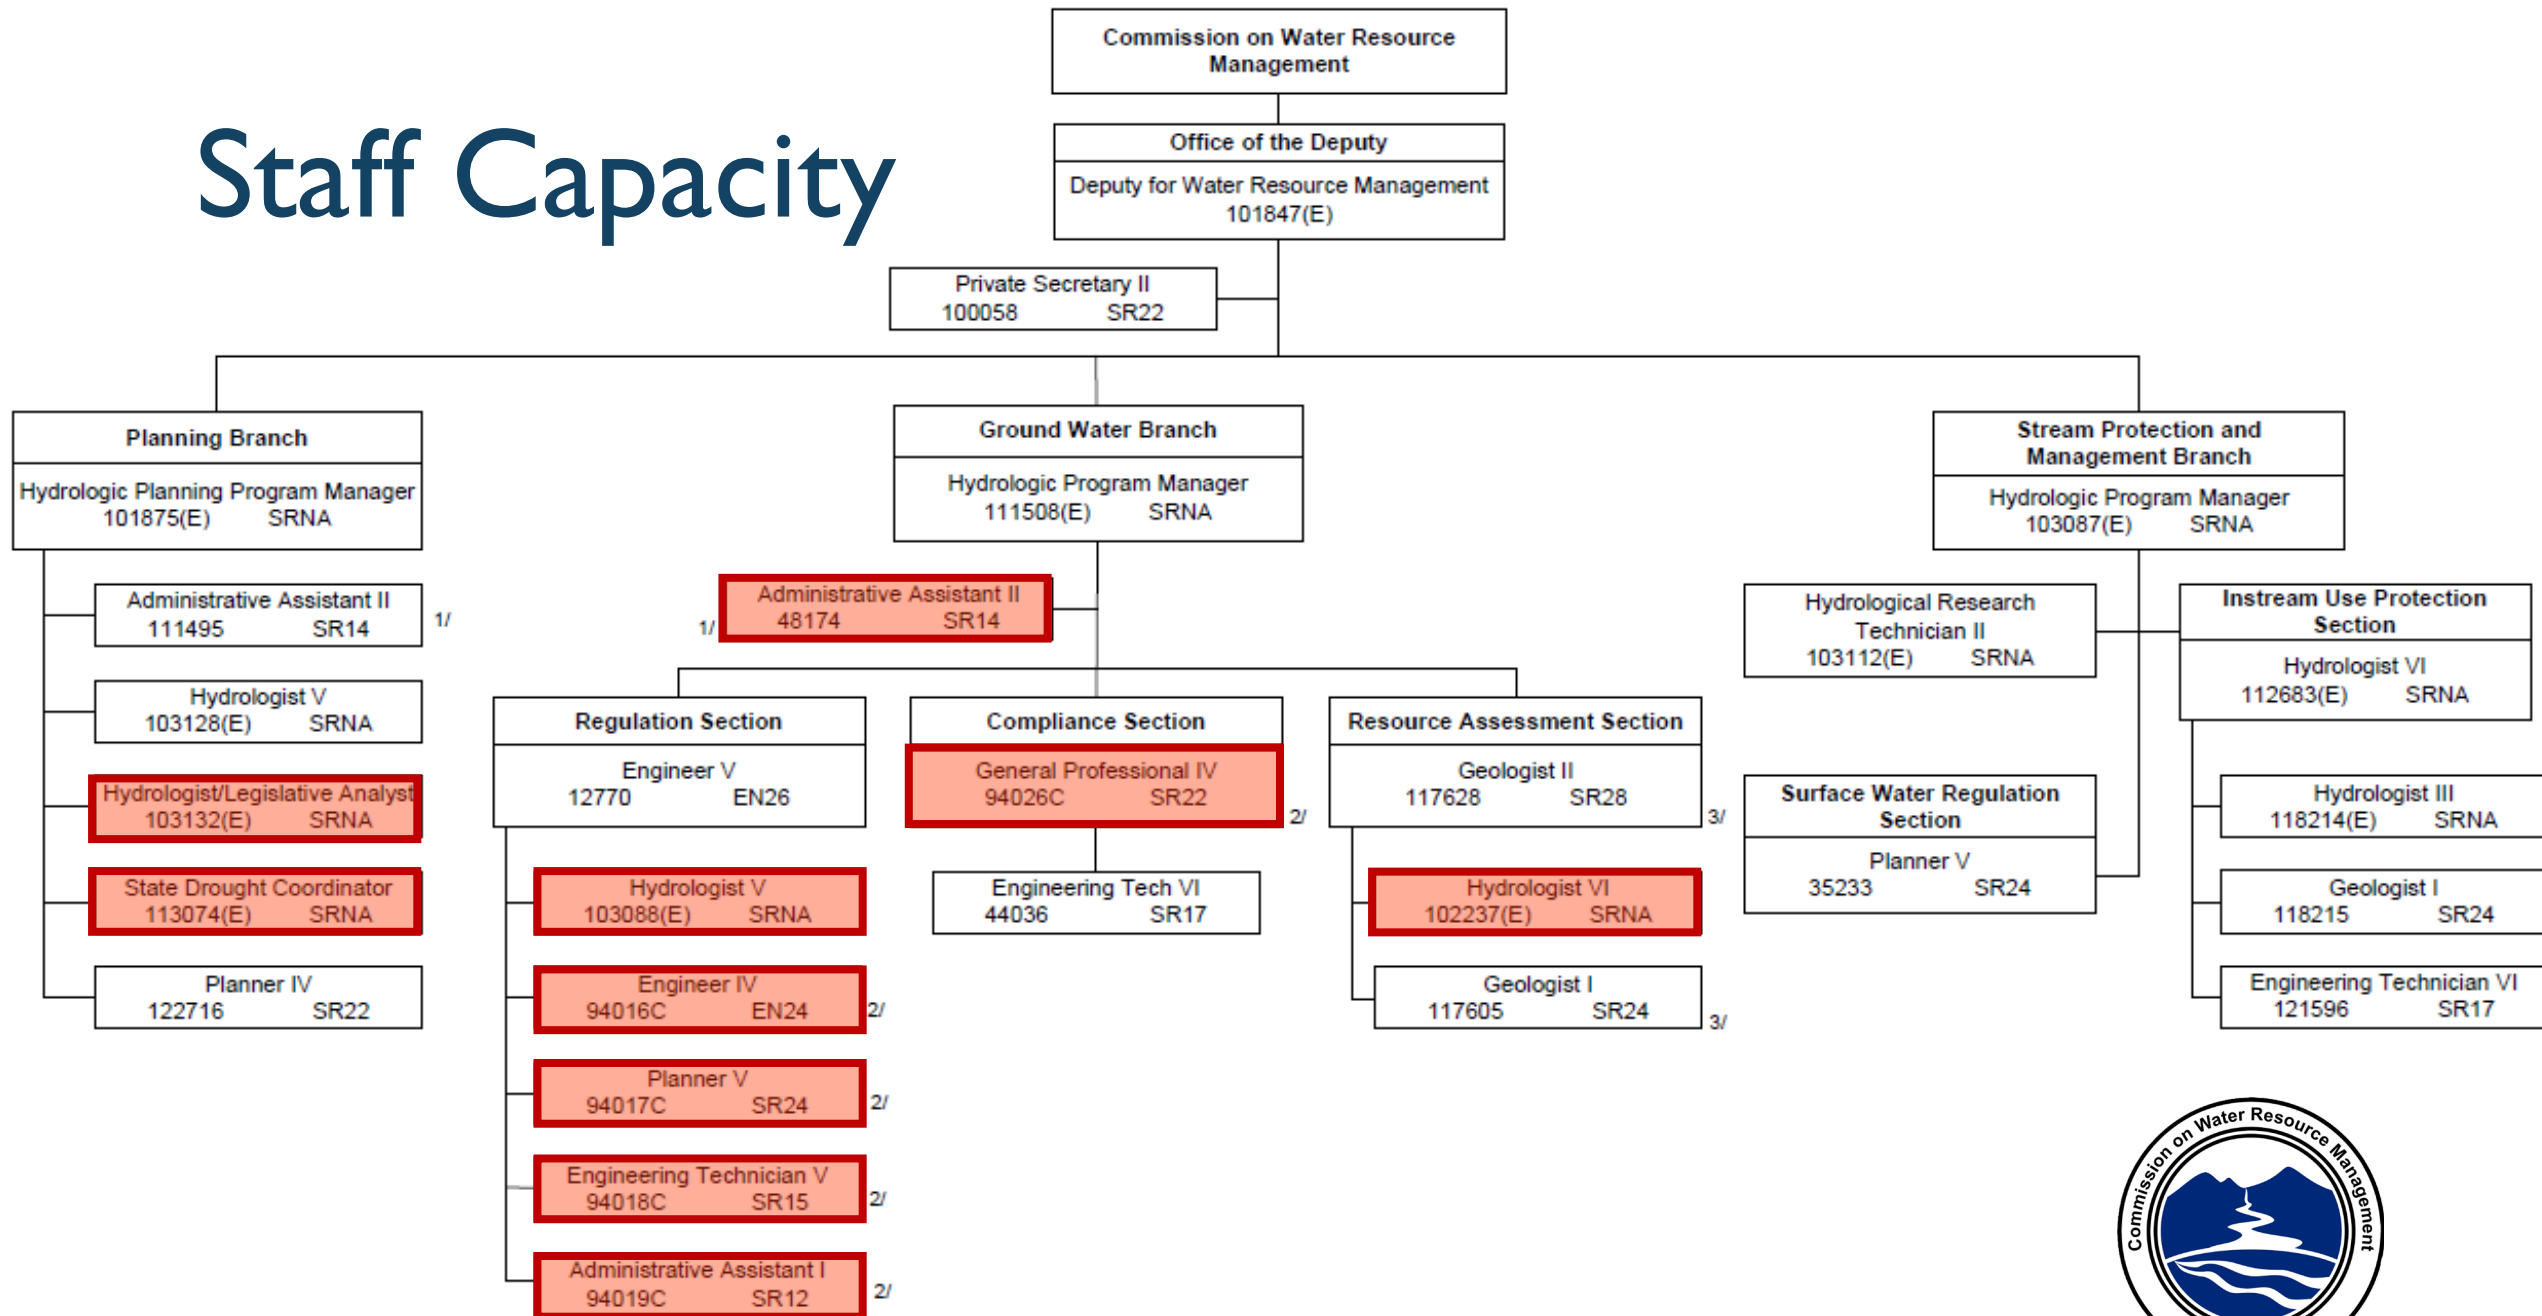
Staff Capacity

Commission on Water Resource Management

Office of the Deputy
Deputy for Water Resource Management
101847(E)

Private Secretary II
100058 SR22

Planning Branch
Hydrologic Planning Program Manager
101875(E) SRNA

Administrative Assistant II
111495 SR14
1/

Hydrologist V
103128(E) SRNA

Hydrologist/Legislative Analyst
103132(E) SRNA

State Drought Coordinator
113074(E) SRNA

Planner IV
122716 SR22

Ground Water Branch
Hydrologic Program Manager
111508(E) SRNA

1/
Administrative Assistant II
48174 SR14

Regulation Section
Engineer V
12770 EN26

Hydrologist V
103088(E) SRNA

Engineer IV
94016C EN24
2/

Planner V
94017C SR24
2/

Engineering Technician V
94018C SR15
2/

Administrative Assistant I
94019C SR12
2/

Compliance Section
General Professional IV
94026C SR22
2/

Engineering Tech VI
44036 SR17

Resource Assessment Section
Geologist II
117628 SR28
3/

Hydrologist VI
102237(E) SRNA

Geologist I
117605 SR24
3/

Stream Protection and Management Branch
Hydrologic Program Manager
103087(E) SRNA

Hydrological Research Technician II
103112(E) SRNA

Instream Use Protection Section
Hydrologist VI
112683(E) SRNA

Surface Water Regulation Section
Planner V
35233 SR24

Hydrologist III
118214(E) SRNA

Geologist I
118215 SR24

Engineering Technician VI
121596 SR17

Commission on Water Resource Management